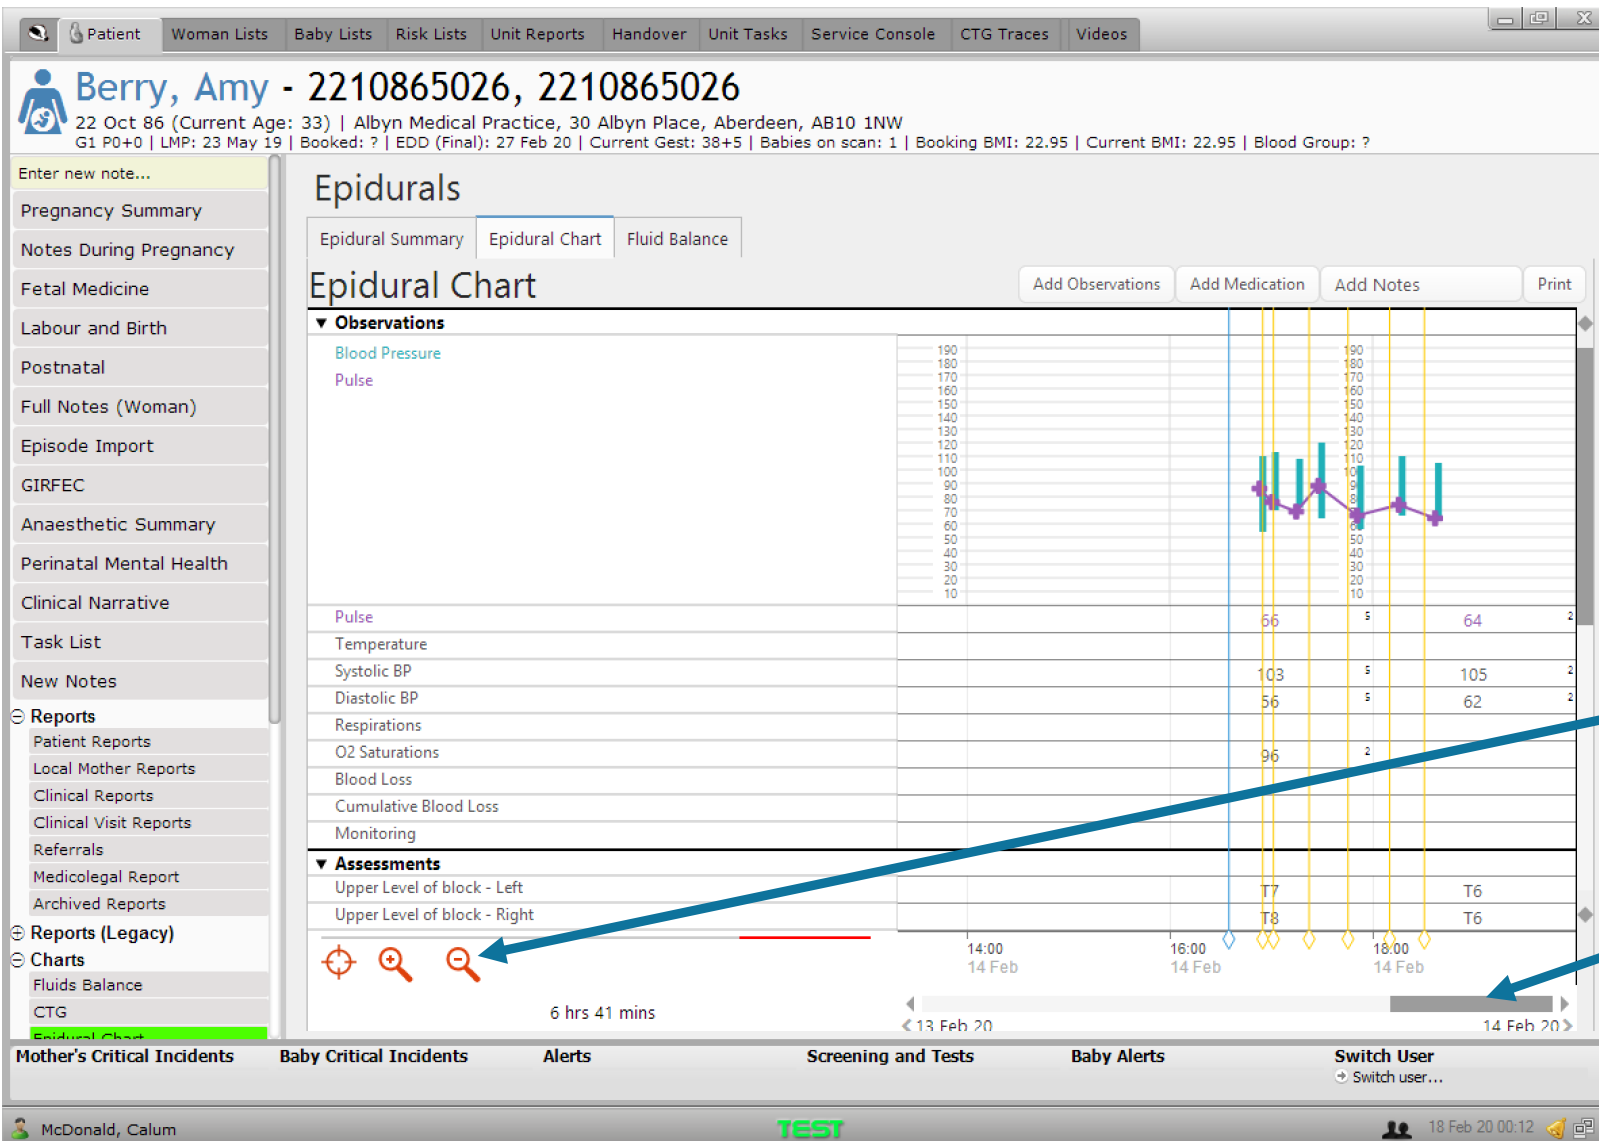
Patient | Woman Lists | Baby Lists | Risk Lists | Unit Reports | Handover | Unit Tasks | Service Console | CTG Traces | Videos

Berry, Amy - 2210865026, 2210865026
22 Oct 86 (Current Age: 33) | Albyn Medical Practice, 30 Albyn Place, Aberdeen, AB10 1NW
G1 P0+0 | LMP: 23 May 19 | Booked: ? | EDD (Final): 27 Feb 20 | Current Gest: 38+5 | Babies on scan: 1 | Booking BMI: 22.95 | Current BMI: 22.95 | Blood Group: ?

Enter new note...
Pregnancy Summary
Notes During Pregnancy
Fetal Medicine
Labour and Birth
Postnatal
Full Notes (Woman)
Episode Import
GIRFEC
Anaesthetic Summary
Perinatal Mental Health
Clinical Narrative
Task List
New Notes
Reports
Patient Reports
Local Mother Reports
Clinical Reports
Clinical Visit Reports
Referrals
Medicolegal Report
Archived Reports
Reports (Legacy)
Charts
Fluids Balance
CTG
Epidural Chart

Epidurals
Epidural Summary | Epidural Chart | Fluid Balance

Epidural Chart
Add Observations | Add Medication | Add Notes | Print

Observations
Blood Pressure
Pulse
190 180 170 160 150 140 130 120 110 100 90 80 70 60 50 40 30 20 10
190 180 170 160 150 140 130 120 110 100 90 80 70 60 50 40 30 20 10

| | | | |
|---|---|---|---|
| Pulse | 66 | 5 | 64 |
| Temperature | | | |
| Systolic BP | 103 | 5 | 105 |
| Diastolic BP | 56 | 5 | 62 |
| Respirations | | | |
| O2 Saturations | 96 | 2 | |
| Blood Loss | | | |
| Cumulative Blood Loss | | | |
| Monitoring | | | |

Assessments
| | | |
|---|---|---|
| Upper Level of block - Left | T7 | T6 |
| Upper Level of block - Right | T8 | T6 |

14:00 14 Feb
16:00 14 Feb
18:00 14 Feb
6 hrs 41 mins
13 Feb 20
14 Feb 20

Mother's Critical Incidents | Baby Critical Incidents | Alerts | Screening and Tests | Baby Alerts | Switch User
Switch user...

McDonald, Calum
TEST
18 Feb 20 00:12